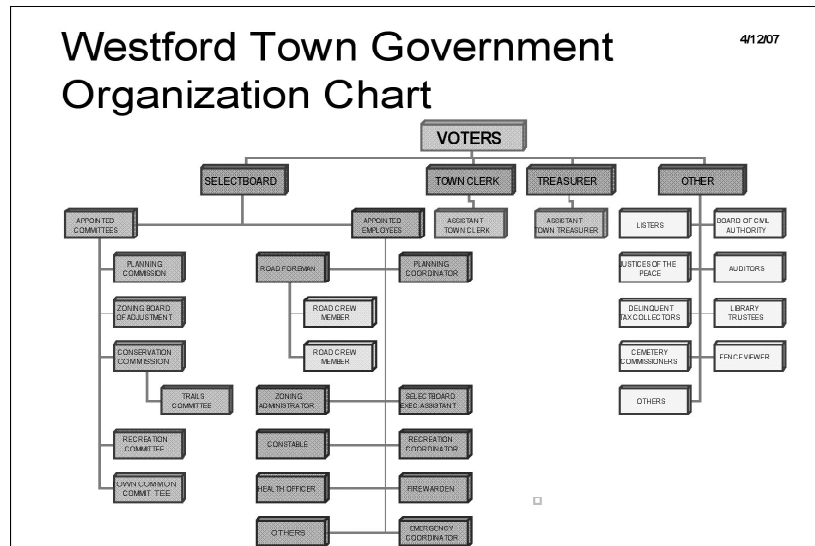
Westford Town Government Organization Chart

4/12/07

VOTERS

SELECTBOARD

TOWN CLERK

TREASURER

OTHER

APPOINTED COMMITTEES

APPOINTED EMPLOYEES

ASSISTANT TOWN CLERK

ASSISTANT TOWN TREASURER

LISTERS

BOARD OF CIVIL AUTHORITY

PLANNING COMMISSION

ROAD FOREMAN

PLANNING COORDINATOR

JUSTICES OF THE PEACE

AUDITORS

ZONING BOARD OF ADJUSTMENT

ROAD CREW MEMBER

DELINQUENT TAX COLLECTORS

LIBRARY TRUSTEES

CONSERVATION COMMISSION

ROAD CREW MEMBER

CEMETERY COMMISSIONERS

FENCE VIEWER

TRAILS COMMITTEE

ZONING ADMINISTRATOR

SELECTBOARD EXEC. ASSISTANT

OTHERS

RECREATION COMMITTEE

CONSTABLE

RECREATION COORDINATOR

TOWN COMMON COMMITTEE

HEALTH OFFICER

FIREWARDEN

OTHERS

EMERGENCY COORDINATOR